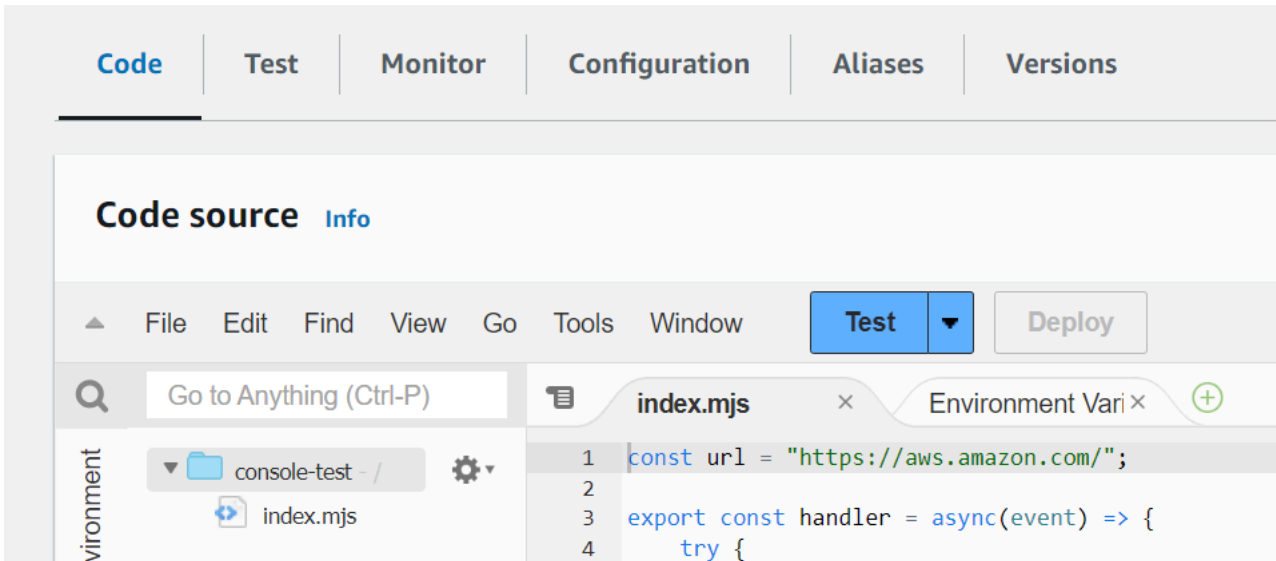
Code Test Monitor Configuration Aliases Versions

Code source Info

File Edit Find View Go Tools Window Test Deploy

Go to Anything (Ctrl-P)

index.mjs × Environment Vari ×

vironment

console-test - /

index.mjs

1 const url = "https://aws.amazon.com/";
2
3 export const handler = async(event) => {
4     try {